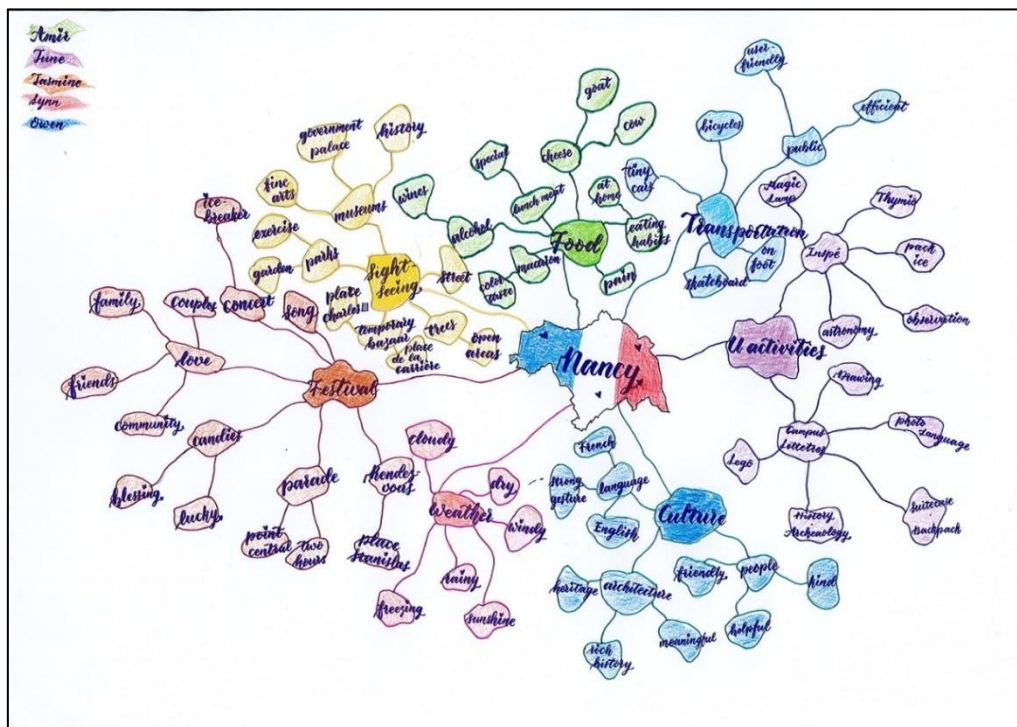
Amir
June
Jasmine
Lynn
Owen

Nancy

Sight seeing
government palace
history
fine arts
museums
wines
exercise
parks
garden
street
place charles III
temporary bazaar
trees
place de la carrière
open areas

Food
goat
cow
cheese
special
lunch meat
at home
tiny cars
alcohol
eating habits
macaron
color taste
pain

Transportation
user-friendly
efficient
bicycles
public
Magic Lamp
on foot
skateboard

Inspé
Thymio
pack ice
observation
astronomy

U activities
Drawing
Campus activities
photo language
Lego
History Archeology
Suitcase Backpack

Culture
French
strong gesture
language
English
heritage
architecture
friendly
people
kind
meaningful
helpful
rich history

Weather
cloudy
dry
windy
rainy
freezing
sunshine

Festival
ice-breaker
concert
song
couples
family
love
friends
community
candies
blessing
lucky
parade
point central
two hours
Rendez-vous
place Stanislas